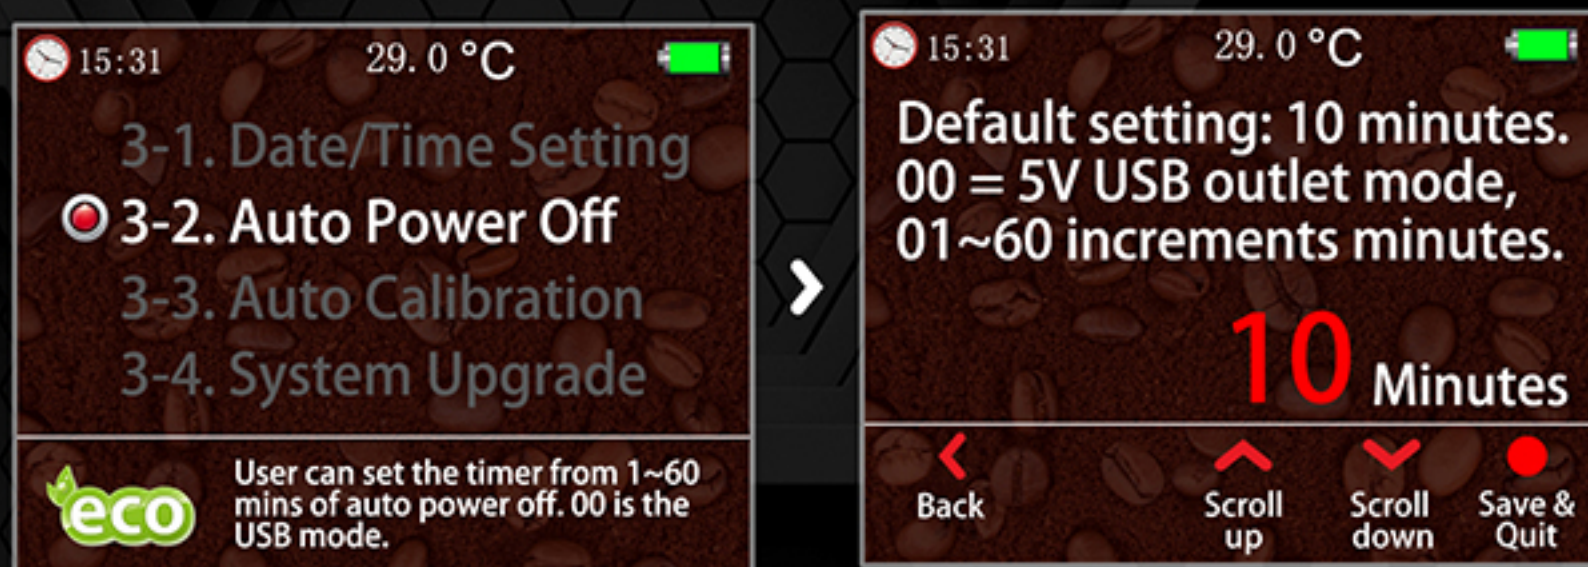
15:31 29.0 °C

3-1. Date/Time Setting
3-2. Auto Power Off
3-3. Auto Calibration
3-4. System Upgrade

eco

User can set the timer from 1~60 mins of auto power off. 00 is the USB mode.

15:31 29.0 °C

Default setting: 10 minutes.
00 = 5V USB outlet mode,
01~60 increments minutes.

10 Minutes

Back

Scroll up

Scroll down

Save & Quit